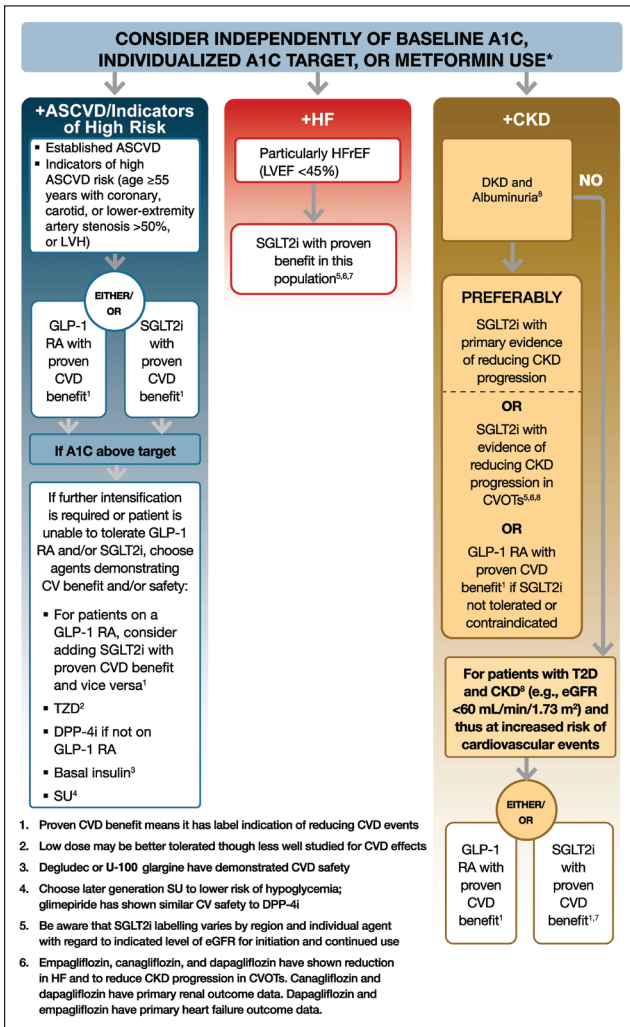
CONSIDER INDEPENDENTLY OF BASELINE A1C, INDIVIDUALIZED A1C TARGET, OR METFORMIN USE*

+ASCVD/Indicators of High Risk

▪ Established ASCVD
▪ Indicators of high ASCVD risk (age ≥55 years with coronary, carotid, or lower-extremity artery stenosis >50%, or LVH)

EITHER/ OR

GLP-1 RA with proven CVD benefit$^1$

SGLT2i with proven CVD benefit$^1$

If A1C above target

If further intensification is required or patient is unable to tolerate GLP-1 RA and/or SGLT2i, choose agents demonstrating CV benefit and/or safety:

▪ For patients on a GLP-1 RA, consider adding SGLT2i with proven CVD benefit and vice versa$^1$
▪ TZD$^2$
▪ DPP-4i if not on GLP-1 RA
▪ Basal insulin$^3$
▪ SU$^4$

+HF

Particularly HFrEF (LVEF <45%)

SGLT2i with proven benefit in this population$^{5,6,7}$

+CKD

DKD and Albuminuria$^8$

NO

PREFERABLY

SGLT2i with primary evidence of reducing CKD progression

OR

SGLT2i with evidence of reducing CKD progression in CVOTs$^{5,6,8}$

OR

GLP-1 RA with proven CVD benefit$^1$ if SGLT2i not tolerated or contraindicated

For patients with T2D and CKD$^8$ (e.g., eGFR <60 mL/min/1.73 m$^2$) and thus at increased risk of cardiovascular events

EITHER/ OR

GLP-1 RA with proven CVD benefit$^1$

SGLT2i with proven CVD benefit$^{1,7}$

1. Proven CVD benefit means it has label indication of reducing CVD events
2. Low dose may be better tolerated though less well studied for CVD effects
3. Degludec or U-100 glargine have demonstrated CVD safety
4. Choose later generation SU to lower risk of hypoglycemia; glimepiride has shown similar CV safety to DPP-4i
5. Be aware that SGLT2i labelling varies by region and individual agent with regard to indicated level of eGFR for initiation and continued use
6. Empagliflozin, canagliflozin, and dapagliflozin have shown reduction in HF and to reduce CKD progression in CVOTs. Canagliflozin and dapagliflozin have primary renal outcome data. Dapagliflozin and empagliflozin have primary heart failure outcome data.